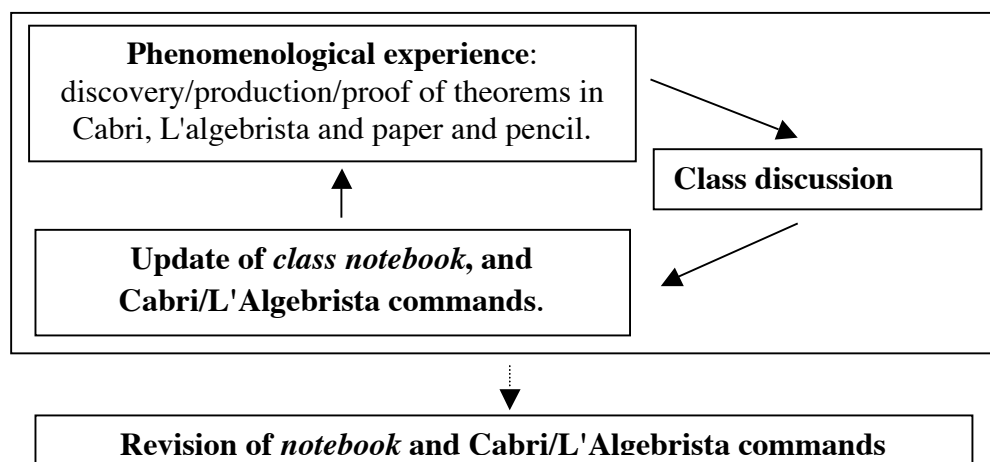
**Phenomenological experience**: discovery/production/proof of theorems in Cabri, L'algebrista and paper and pencil.

**Class discussion**

**Update of *class notebook*, and Cabri/L'Algebrista commands.**

**Revision of *notebook* and Cabri/L'Algebrista commands**